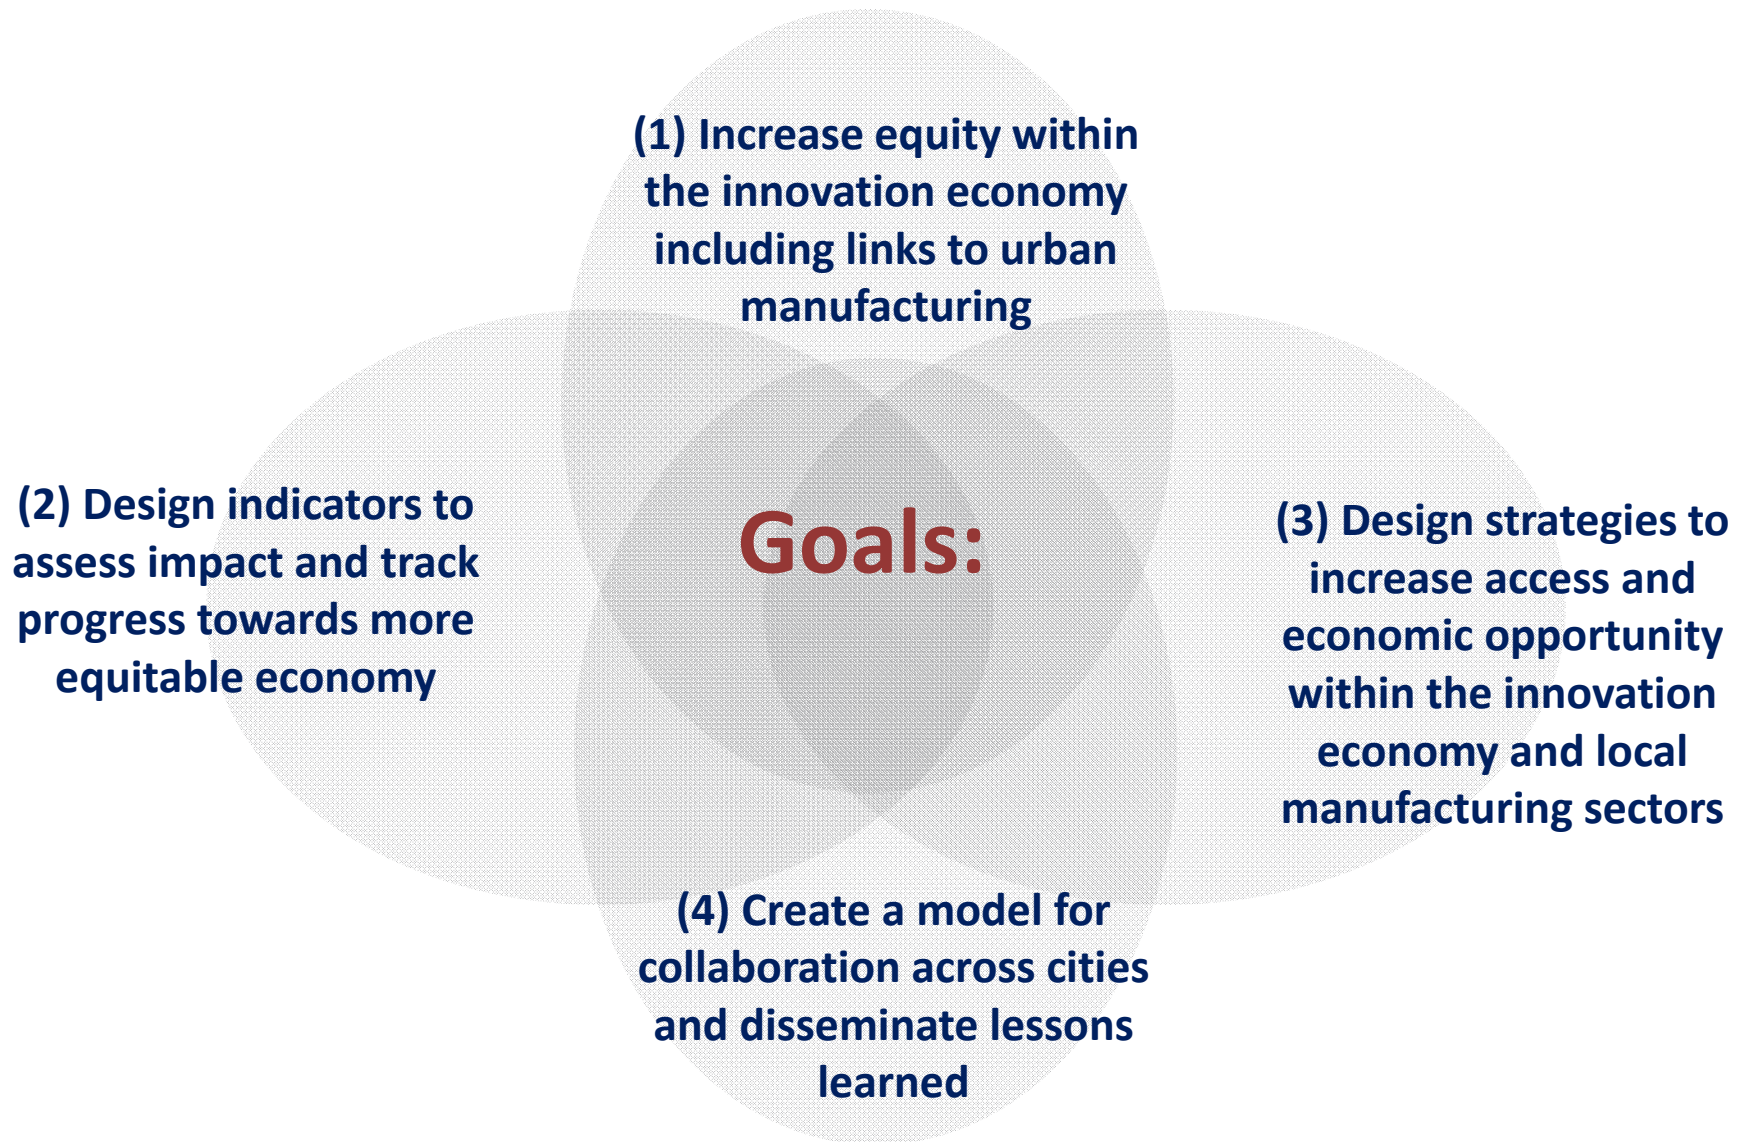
(1) Increase equity within the innovation economy including links to urban manufacturing

(2) Design indicators to assess impact and track progress towards more equitable economy

Goals:

(3) Design strategies to increase access and economic opportunity within the innovation economy and local manufacturing sectors

(4) Create a model for collaboration across cities and disseminate lessons learned